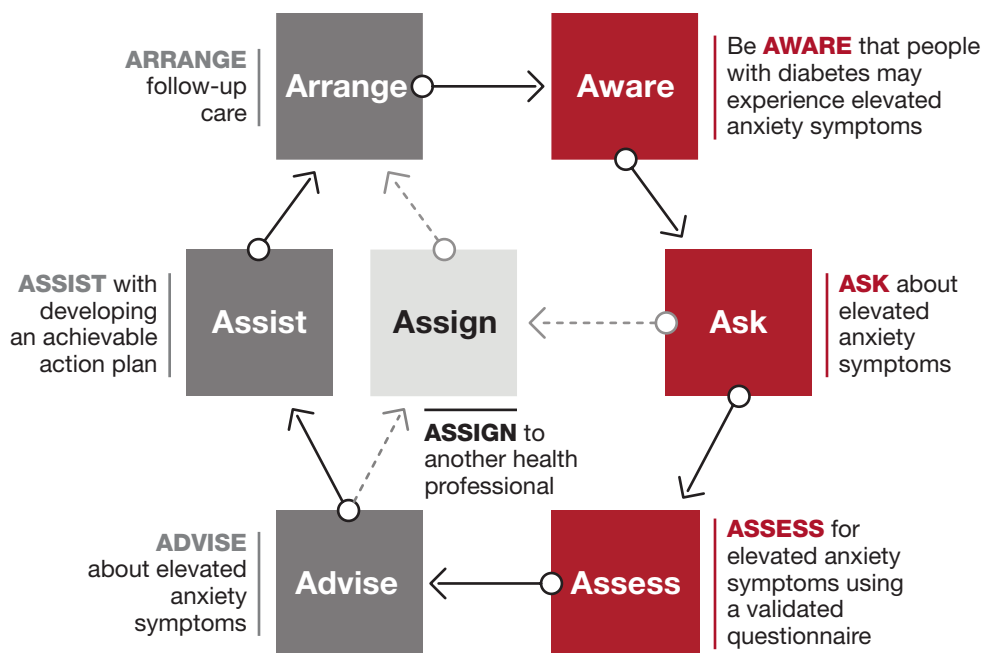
ARRANGE follow-up care

Arrange

Aware

Be AWARE that people with diabetes may experience elevated anxiety symptoms

ASSIST with developing an achievable action plan

Assist

Assign

Ask

ASK about elevated anxiety symptoms

ASSIGN to another health professional

ADVISE about elevated anxiety symptoms

Advise

Assess

ASSESS for elevated anxiety symptoms using a validated questionnaire